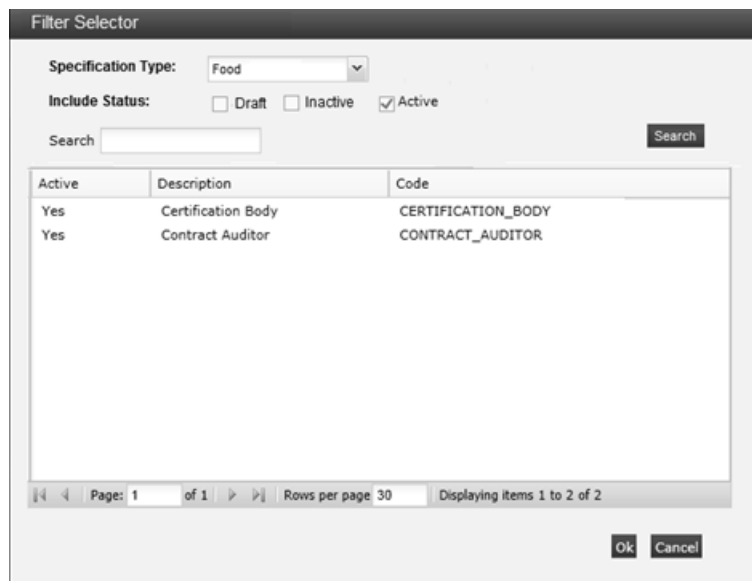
Filter Selector

Specification Type: Food

Include Status: Draft Inactive Active

Search

Search

| Active | Description | Code |
|---|---|---|
| Yes | Certification Body | CERTIFICATION_BODY |
| Yes | Contract Auditor | CONTRACT_AUDITOR |

Page: 1 of 1 Rows per page 30 Displaying items 1 to 2 of 2

Ok Cancel